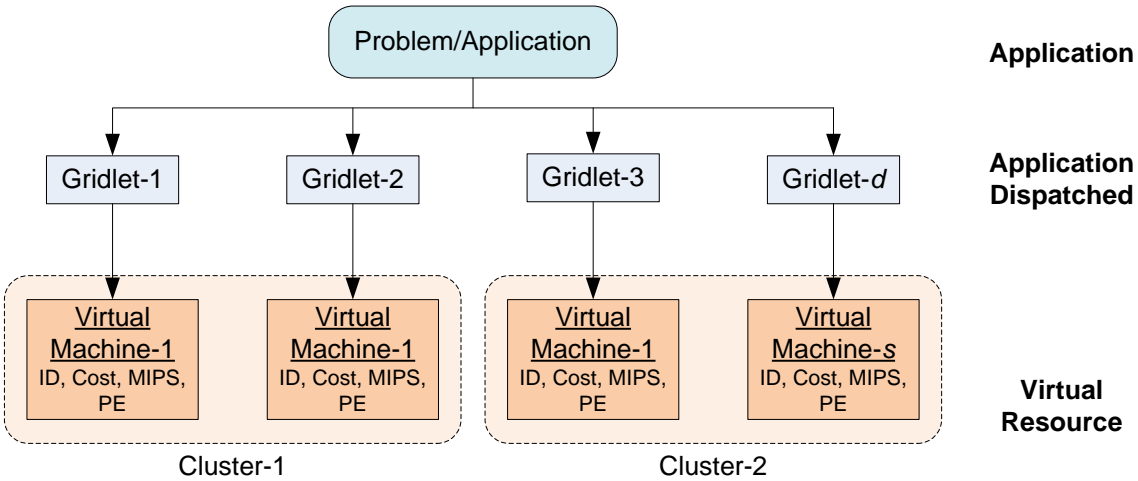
Problem/Application

Application

Gridlet-1

Gridlet-2

Gridlet-3

Gridlet-*d*

Application Dispatched

Virtual Machine-1
ID, Cost, MIPS, PE

Virtual Machine-1
ID, Cost, MIPS, PE

Cluster-1

Virtual Machine-1
ID, Cost, MIPS, PE

Virtual Machine-*s*
ID, Cost, MIPS, PE

Cluster-2

Virtual Resource